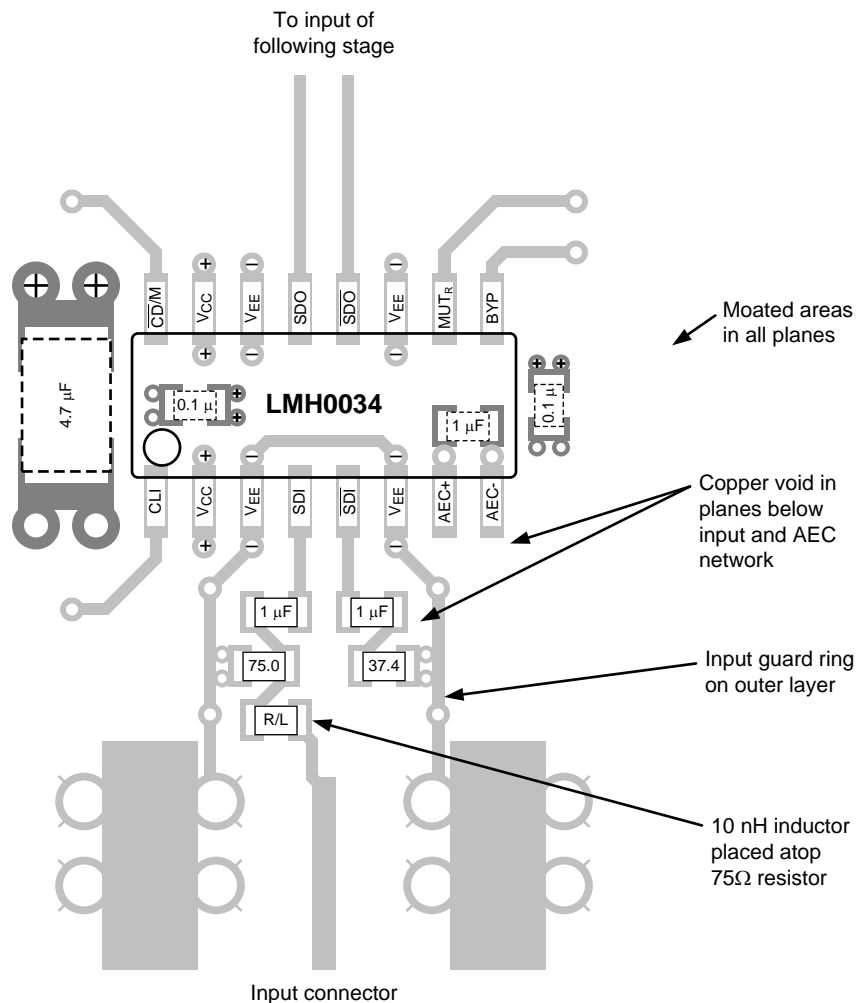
To input of following stage

$\overline{CD}$/M
$V_{CC}$
$V_{EE}$
SDO
$\overline{SDO}$
$V_{EE}$
$MUT_R$
BYP

Moated areas in all planes

4.7 μF
0.1 μ
LMH0034
1 μF
0.1 μ

CLI
$V_{CC}$
$V_{EE}$
SDI
$\overline{SDI}$
$V_{EE}$
AEC+
AEC-

Copper void in planes below input and AEC network

1 μF
1 μF
75.0
37.4

Input guard ring on outer layer

R/L

10 nH inductor placed atop 75Ω resistor

Input connector